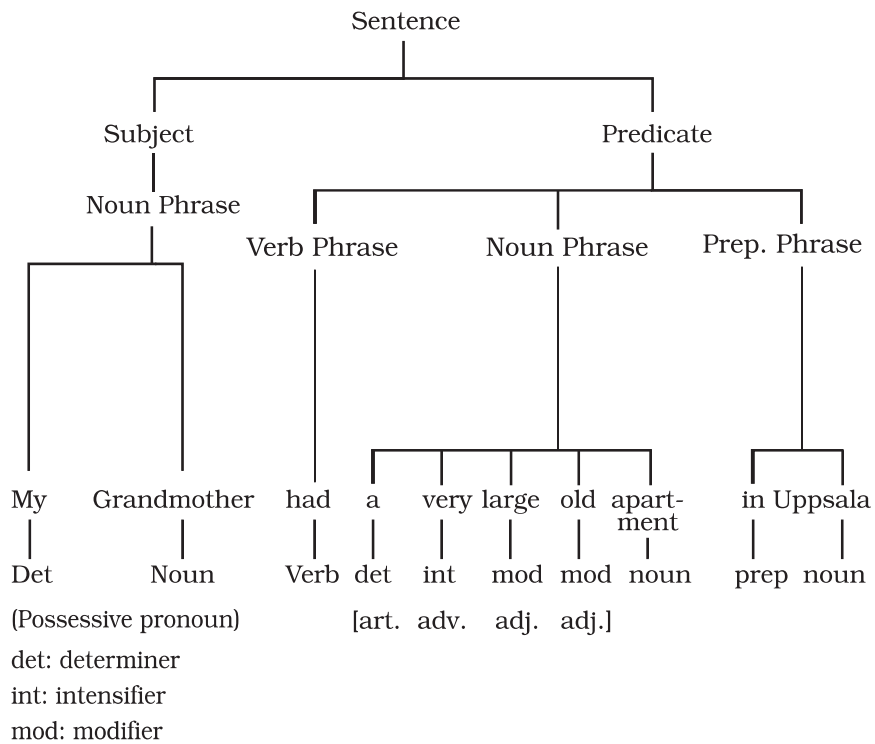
Sentence

Subject

Predicate

Noun Phrase

Verb Phrase

Noun Phrase

Prep. Phrase

My Grandmother had a very large old apartment in Uppsala

Det Noun Verb det int mod mod noun prep noun

(Possessive pronoun)

[art. adv. adj. adj.]

det: determiner
int: intensifier
mod: modifier